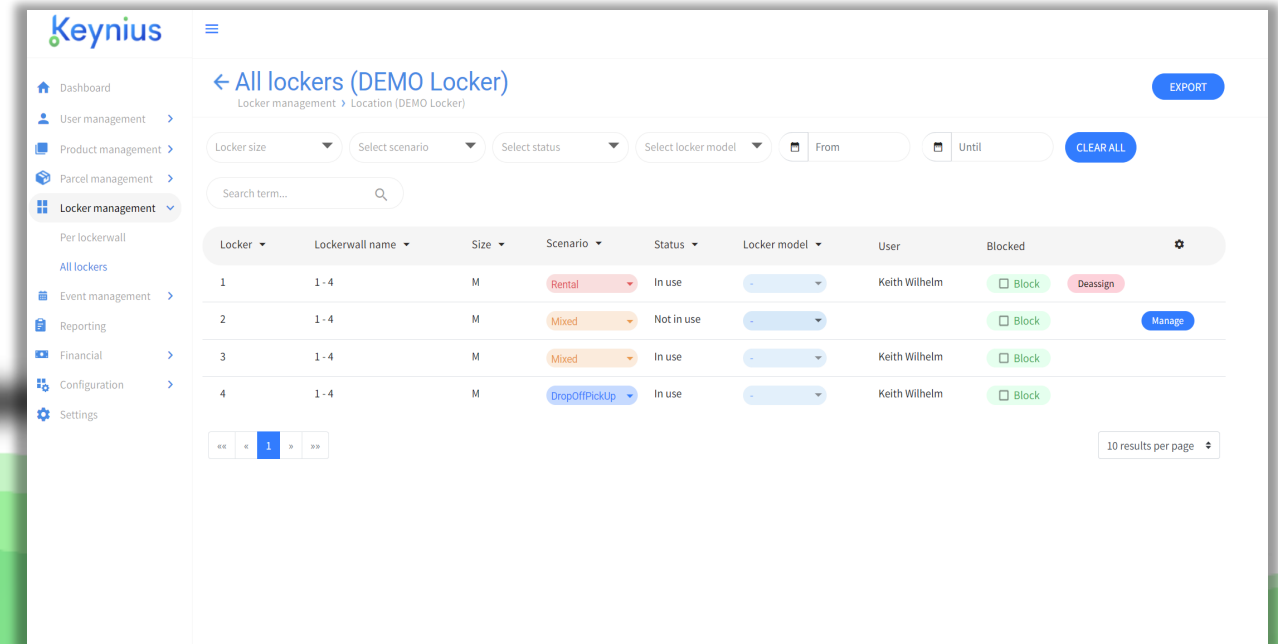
Keynius

Dashboard
User management
Product management
Parcel management
Locker management
Per lockerwall
All lockers
Event management
Reporting
Financial
Configuration
Settings

← All lockers (DEMO Locker)
Locker management › Location (DEMO Locker)

EXPORT

Locker size
Select scenario
Select status
Select locker model
From
Until
CLEAR ALL

Search term...

| Locker | Lockerwall name | Size | Scenario | Status | Locker model | User | Blocked | |
|---|---|---|---|---|---|---|---|---|
| 1 | 1 - 4 | M | Rental | In use | - | Keith Wilhelm | Block | Deassign |
| 2 | 1 - 4 | M | Mixed | Not in use | - | | Block | Manage |
| 3 | 1 - 4 | M | Mixed | In use | - | Keith Wilhelm | Block | |
| 4 | 1 - 4 | M | DropOffPickUp | In use | - | Keith Wilhelm | Block | |

«« « 1 » »»

10 results per page